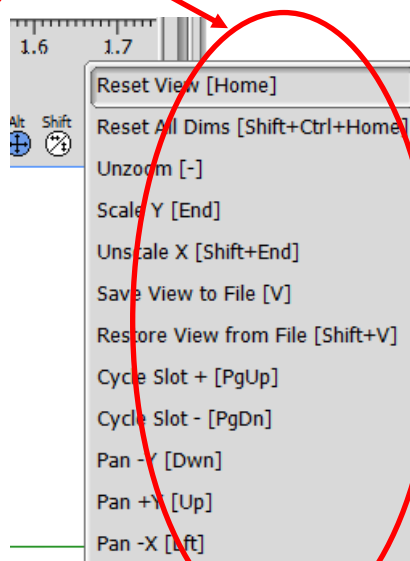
1.6
1.7

Alt
Shift

Reset View [Home]
Reset All Dims [Shift+Ctrl+Home]
Unzoom [-]
Scale Y [End]
Unscale X [Shift+End]
Save View to File [V]
Restore View from File [Shift+V]
Cycle Slot + [PgUp]
Cycle Slot - [PgDn]
Pan -Y [Dwn]
Pan +Y [Up]
Pan -X [Lft]